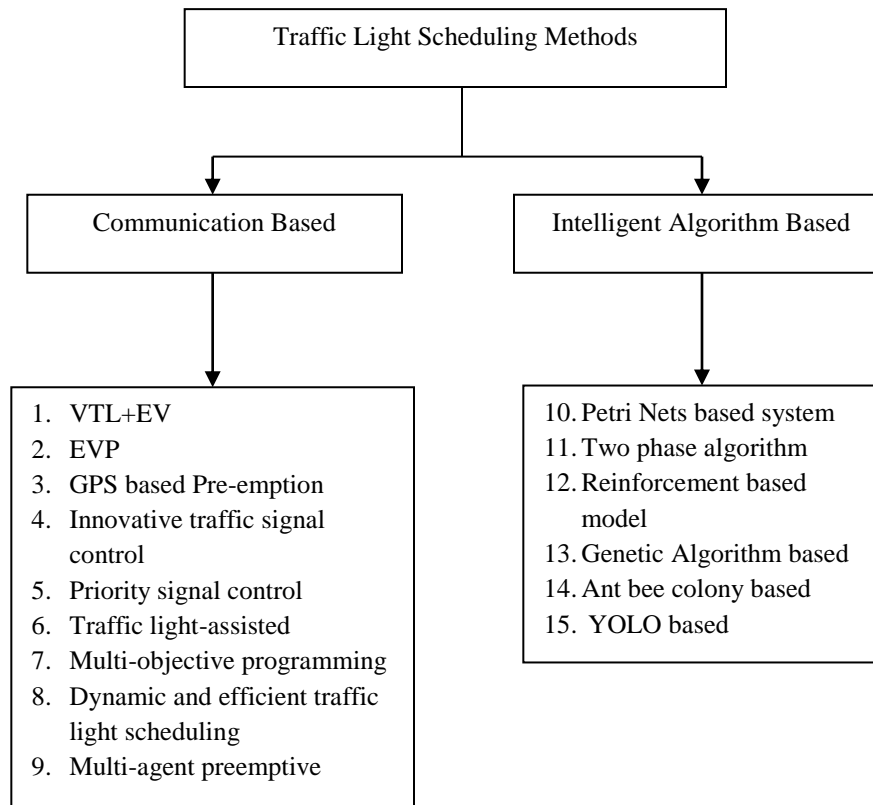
Traffic Light Scheduling Methods

Communication Based

Intelligent Algorithm Based

1. VTL+EV
2. EVP
3. GPS based Pre-emption
4. Innovative traffic signal control
5. Priority signal control
6. Traffic light-assisted
7. Multi-objective programming
8. Dynamic and efficient traffic light scheduling
9. Multi-agent preemptive

10. Petri Nets based system
11. Two phase algorithm
12. Reinforcement based model
13. Genetic Algorithm based
14. Ant bee colony based
15. YOLO based